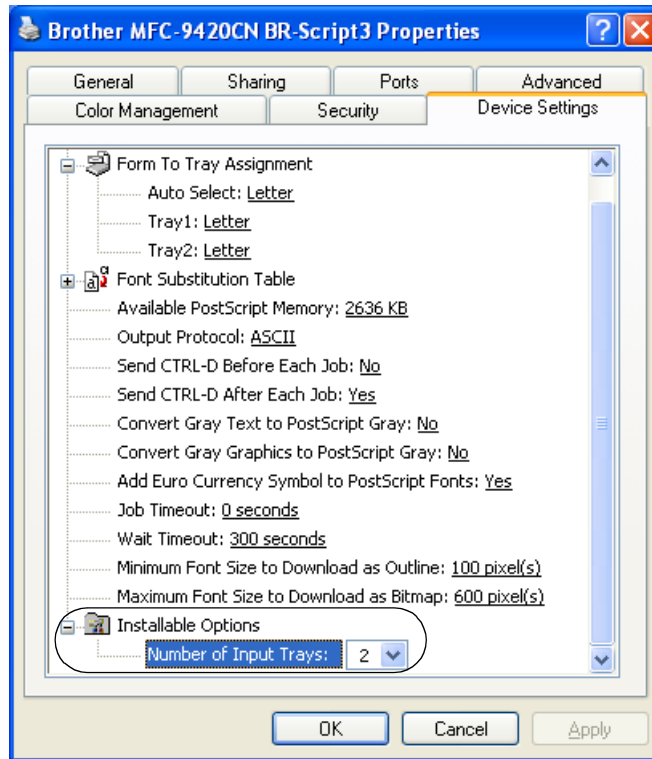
Brother MFC-9420CN BR-Script3 Properties

General
Sharing
Ports
Advanced
Color Management
Security
Device Settings

Form To Tray Assignment
Auto Select: Letter
Tray1: Letter
Tray2: Letter
Font Substitution Table
Available PostScript Memory: 2636 KB
Output Protocol: ASCII
Send CTRL-D Before Each Job: No
Send CTRL-D After Each Job: Yes
Convert Gray Text to PostScript Gray: No
Convert Gray Graphics to PostScript Gray: No
Add Euro Currency Symbol to PostScript Fonts: Yes
Job Timeout: 0 seconds
Wait Timeout: 300 seconds
Minimum Font Size to Download as Outline: 100 pixel(s)
Maximum Font Size to Download as Bitmap: 600 pixel(s)
Installable Options
Number of Input Trays: 2

OK
Cancel
Apply